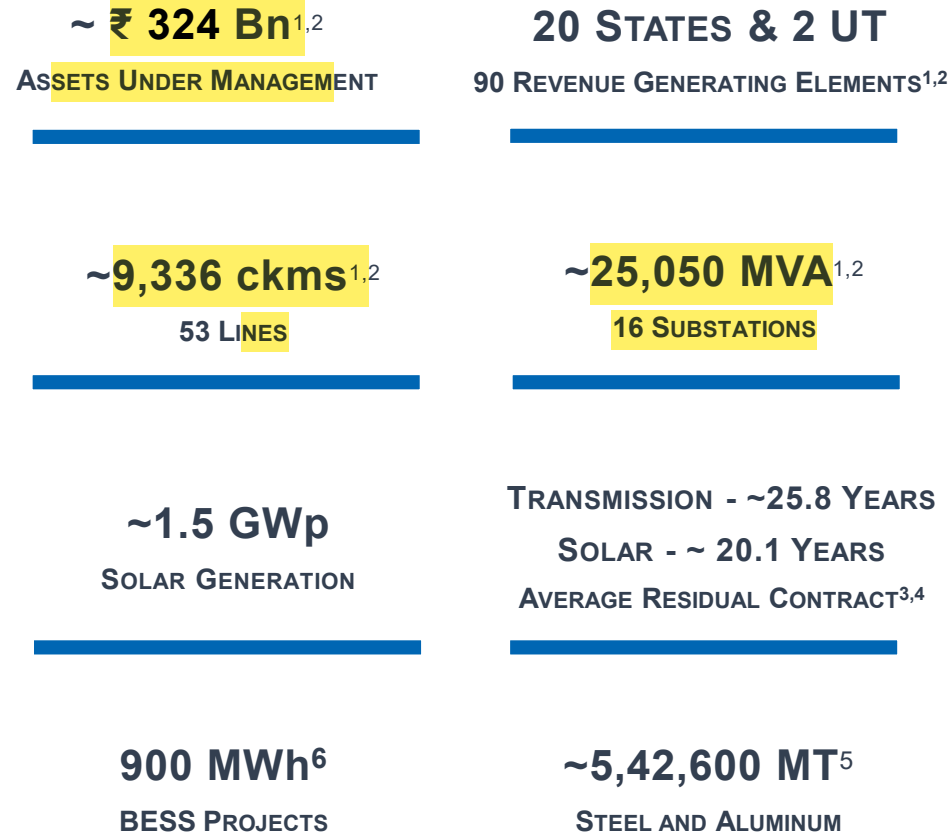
~ ₹ 324 Bn$^{1,2}$
Assets Under Management

20 States & 2 UT
90 Revenue Generating Elements$^{1,2}$

~9,336 ckms$^{1,2}$
53 Lines

~25,050 MVA$^{1,2}$
16 Substations

~1.5 GWp
Solar Generation

Transmission - ~25.8 Years
Solar - ~ 20.1 Years
Average Residual Contract$^{3,4}$

900 MWh$^{6}$
BESS Projects

~5,42,600 MT$^{5}$
Steel and Aluminum